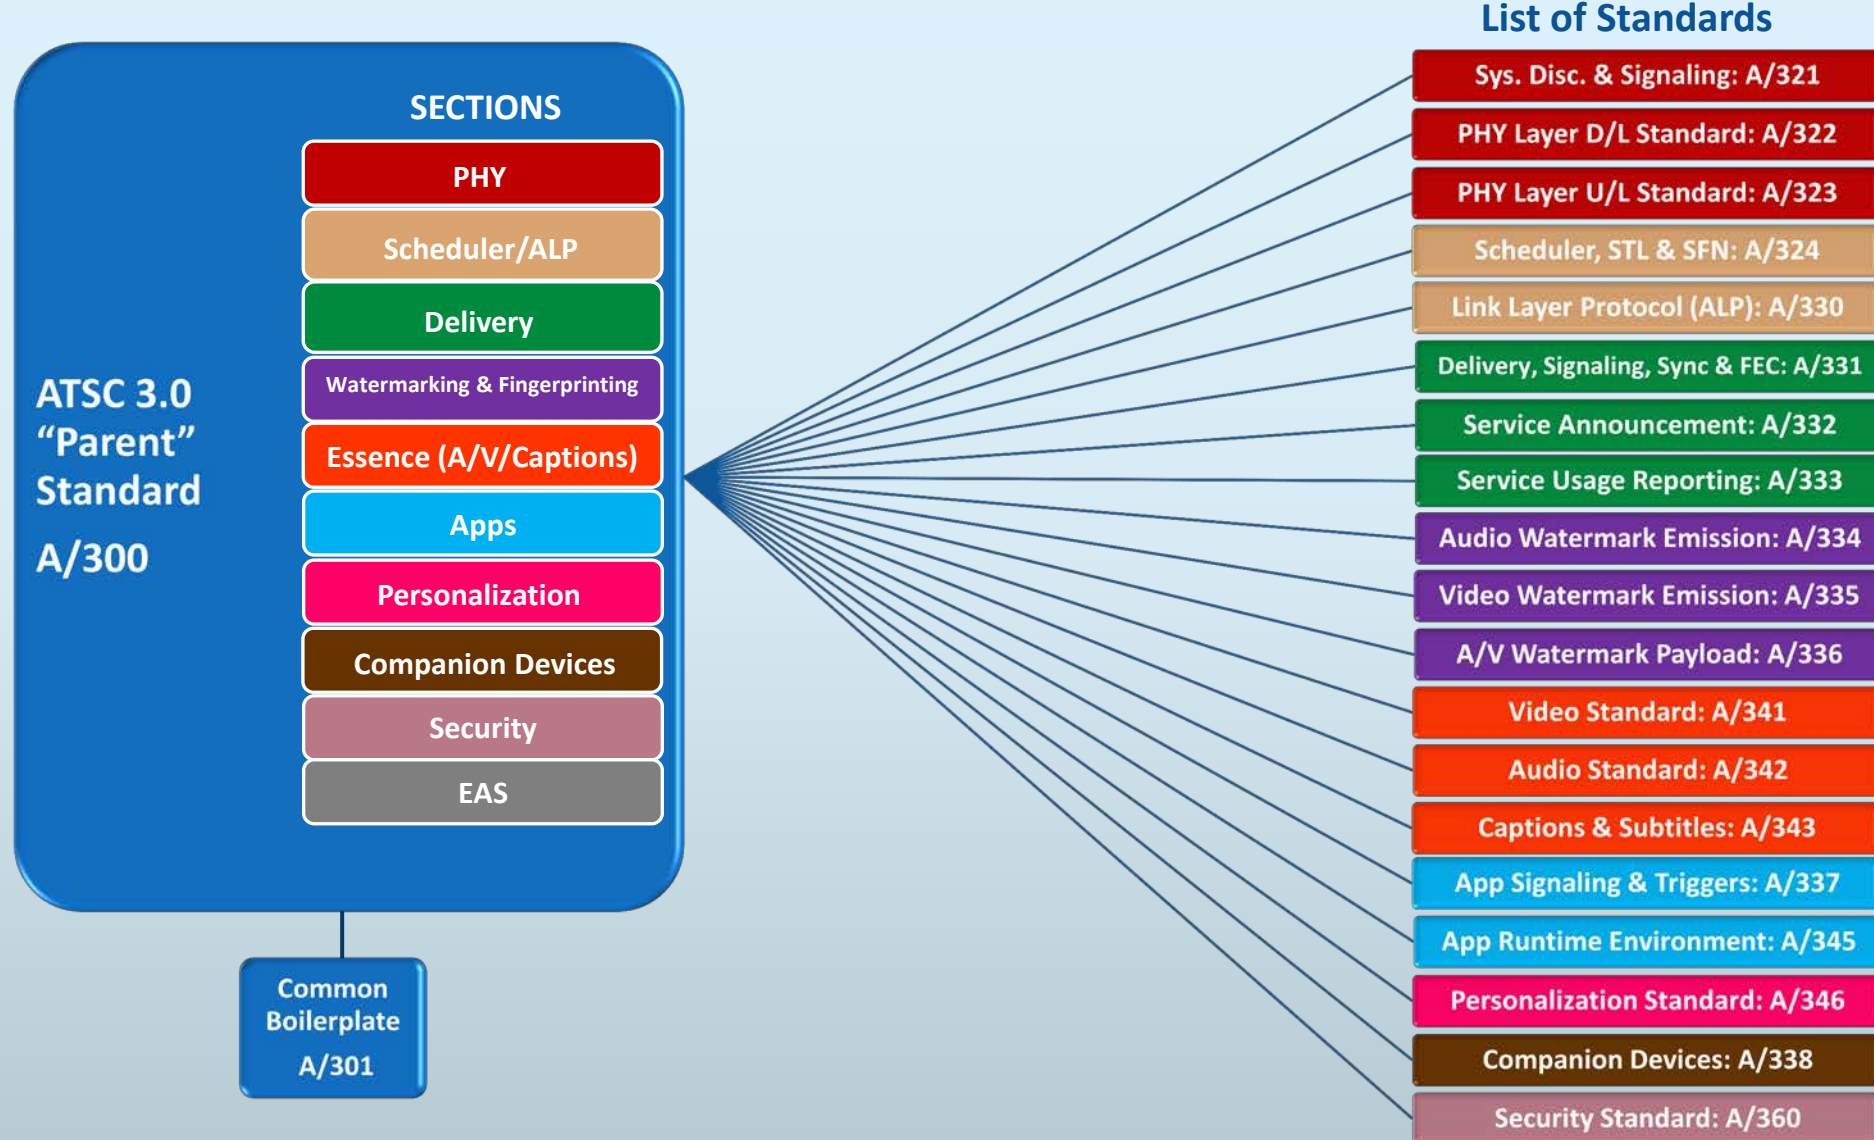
SECTIONS

PHY

Scheduler/ALP

Delivery

Watermarking & Fingerprinting

Essence (A/V/Captions)

Apps

Personalization

Companion Devices

Security

EAS

ATSC 3.0 “Parent” Standard

A/300

Common Boilerplate

A/301

List of Standards

Sys. Disc. & Signaling: A/321

PHY Layer D/L Standard: A/322

PHY Layer U/L Standard: A/323

Scheduler, STL & SFN: A/324

Link Layer Protocol (ALP): A/330

Delivery, Signaling, Sync & FEC: A/331

Service Announcement: A/332

Service Usage Reporting: A/333

Audio Watermark Emission: A/334

Video Watermark Emission: A/335

A/V Watermark Payload: A/336

Video Standard: A/341

Audio Standard: A/342

Captions & Subtitles: A/343

App Signaling & Triggers: A/337

App Runtime Environment: A/345

Personalization Standard: A/346

Companion Devices: A/338

Security Standard: A/360